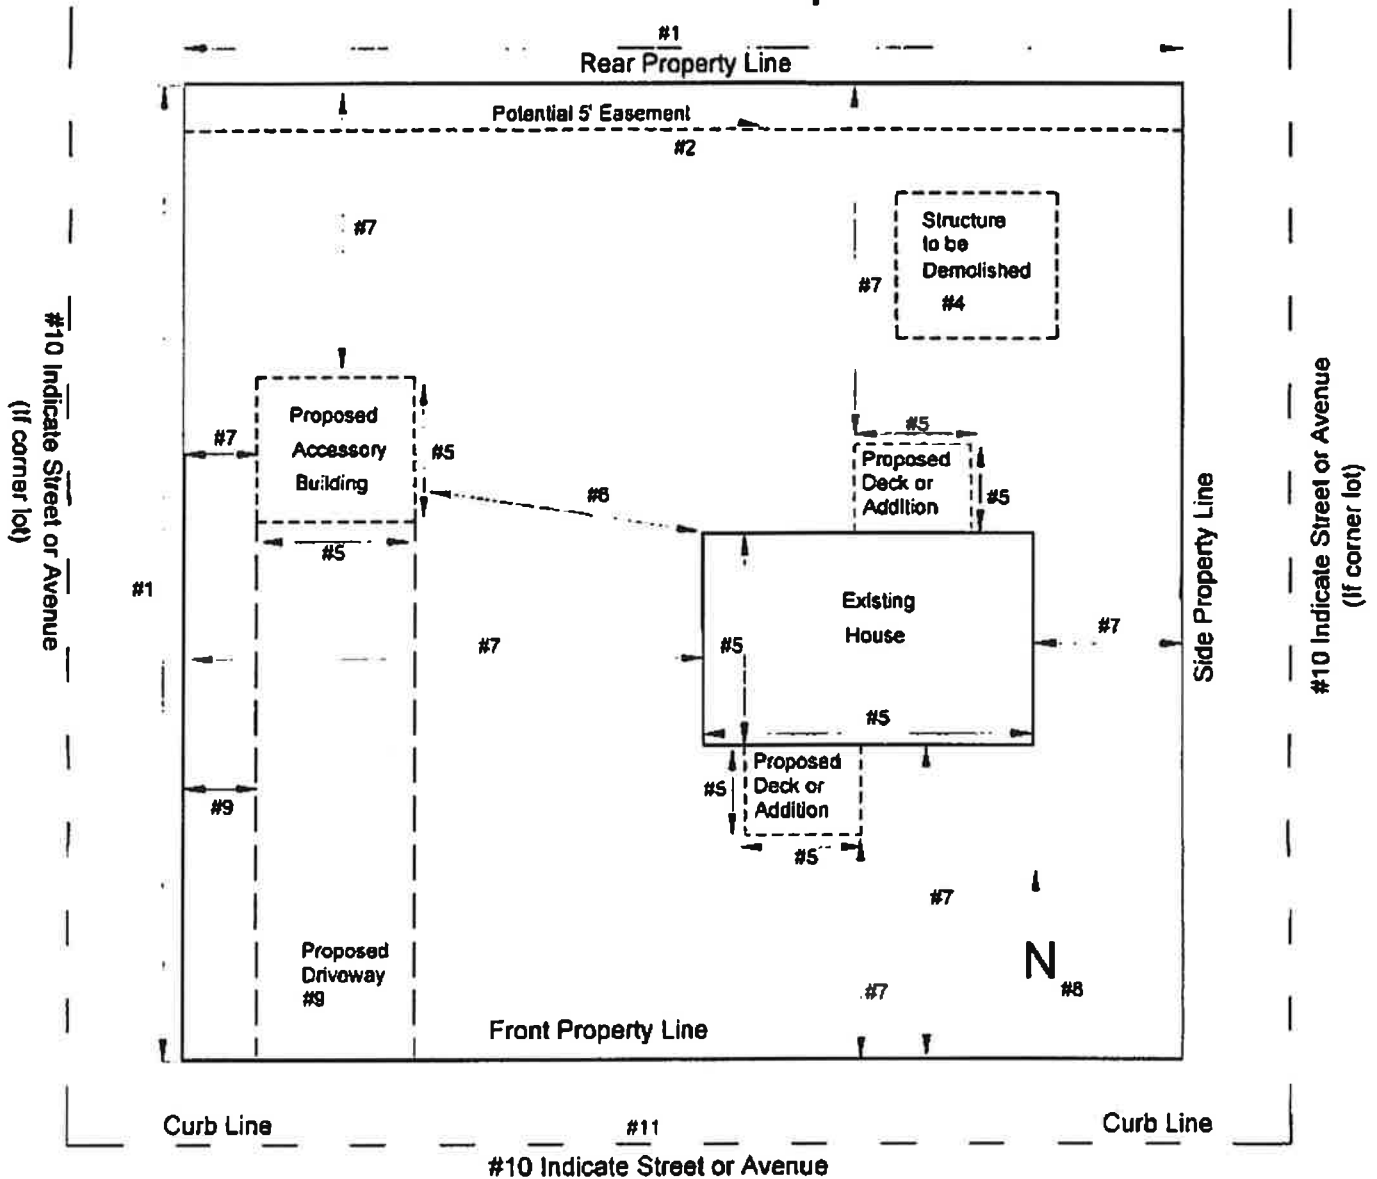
#1
Rear Property Line
Potential 5' Easement
#2
#7
Structure to be Demolished
#4
#7
#10 Indicate Street or Avenue (If corner lot)
Proposed Accessory Building
#7
#5
#5
#6
#5
Proposed Deck or Addition
#5
#1
Existing House
#7
#5
#7
Side Property Line
#10 Indicate Street or Avenue (If corner lot)
#5
#9
#5
Proposed Deck or Addition
#5
#7
Proposed Driveway
#9
N
#8
#7
Front Property Line
Curb Line
#11
Curb Line
#10 Indicate Street or Avenue